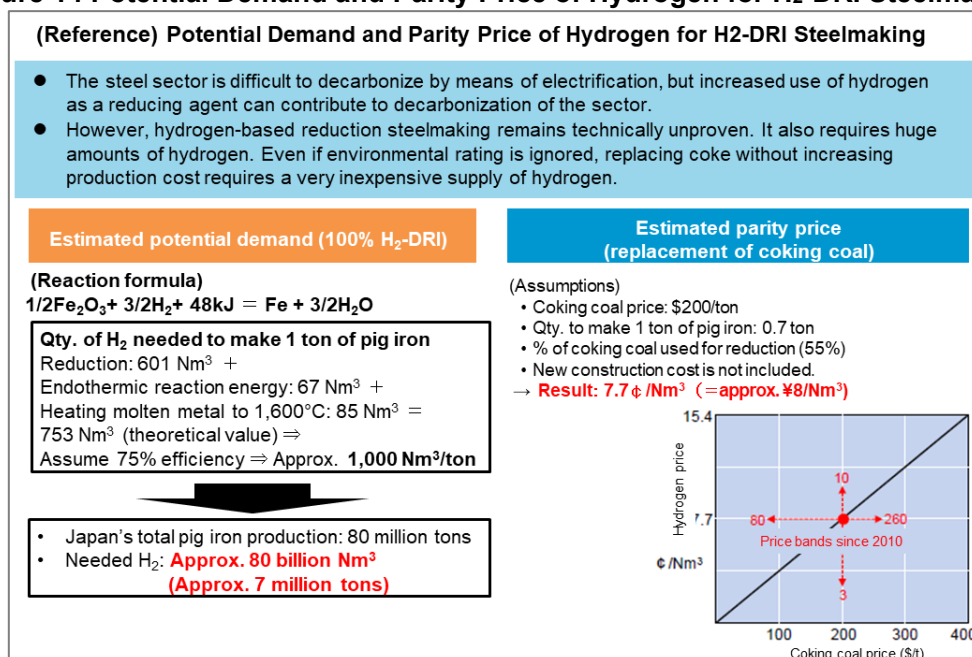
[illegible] Potential Demand and Parity Price of Hydrogen for H2-DRI Steelmaking

(Reference) Potential Demand and Parity Price of Hydrogen for H2-DRI Steelmaking

● The steel sector is difficult to decarbonize by means of electrification, but increased use of hydrogen as a reducing agent can contribute to decarbonization of the sector.
● However, hydrogen-based reduction steelmaking remains technically unproven. It also requires huge amounts of hydrogen. Even if environmental rating is ignored, replacing coke without increasing production cost requires a very inexpensive supply of hydrogen.

Estimated potential demand (100% $H_2$-DRI)

(Reaction formula)
$1/2Fe_2O_3$+ $3/2H_2$+ 48kJ ＝ Fe + $3/2H_2O$

Qty. of $H_2$ needed to make 1 ton of pig iron
Reduction: 601 Nm$^3$ ＋
Endothermic reaction energy: 67 Nm$^3$ ＋
Heating molten metal to 1,600°C: 85 Nm$^3$ ＝
753 Nm$^3$ (theoretical value) ⇒
Assume 75% efficiency ⇒ Approx. 1,000 Nm$^3$/ton

• Japan's total pig iron production: 80 million tons
• Needed $H_2$: Approx. 80 billion Nm$^3$
(Approx. 7 million tons)

Estimated parity price
(replacement of coking coal)

(Assumptions)
• Coking coal price: $200/ton
• Qty. to make 1 ton of pig iron: 0.7 ton
• % of coking coal used for reduction (55%)
• New construction cost is not included.
→ Result: 7.7¢/Nm$^3$ (＝approx.¥8/Nm$^3$)

15.4
Hydrogen price
7.7
¢/Nm$^3$
10
80
260
Price bands since 2010
3
100
200
300
400
Coking coal price ($/t)